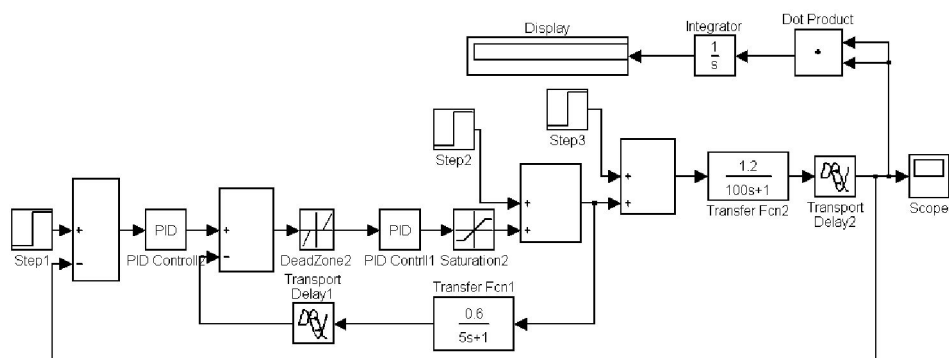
Display

Integrator

$\frac{1}{s}$

Dot Product

Step3

Step2

+

+

+

+

$\frac{1.2}{100s+1}$

Transfer Fcn2

Transport Delay2

Scope

Step1

+

-

PID

PID Controll2

+

-

DeadZone2

PID

PID Contrll1

Saturation2

Transport Delay1

Transfer Fcn1

$\frac{0.6}{5s+1}$